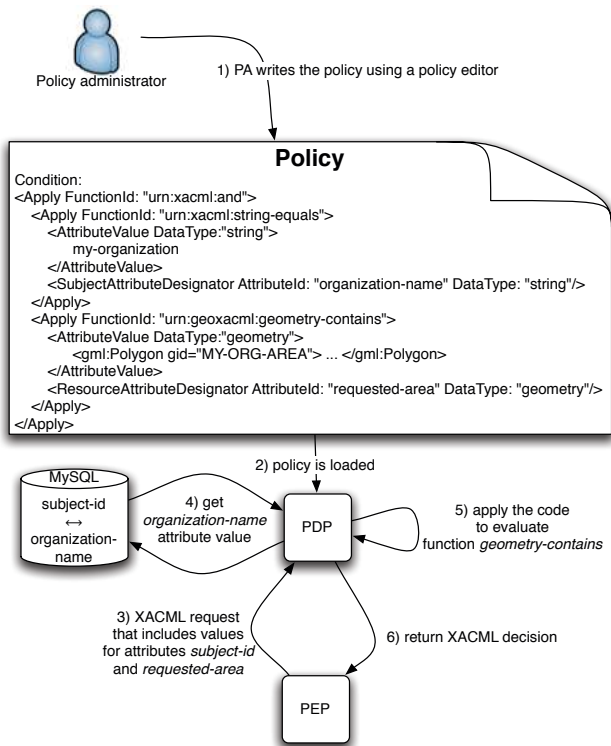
Policy administrator

1) PA writes the policy using a policy editor

Policy

Condition:
<Apply FunctionId: "urn:xacml:and">
<Apply FunctionId: "urn:xacml:string-equals">
<AttributeValue DataType:"string">
my-organization
</AttributeValue>
<SubjectAttributeDesignator AttributeId: "organization-name" DataType: "string"/>
</Apply>
<Apply FunctionId: "urn:geoxacml:geometry-contains">
<AttributeValue DataType:"geometry">
<gml:Polygon gid="MY-ORG-AREA"> ... </gml:Polygon>
</AttributeValue>
<ResourceAttributeDesignator AttributeId: "requested-area" DataType: "geometry"/>
</Apply>
</Apply>

2) policy is loaded

MySQL

subject-id
↔
organization-name

4) get *organization-name* attribute value

PDP

5) apply the code to evaluate function *geometry-contains*

3) XACML request that includes values for attributes *subject-id* and *requested-area*

6) return XACML decision

PEP